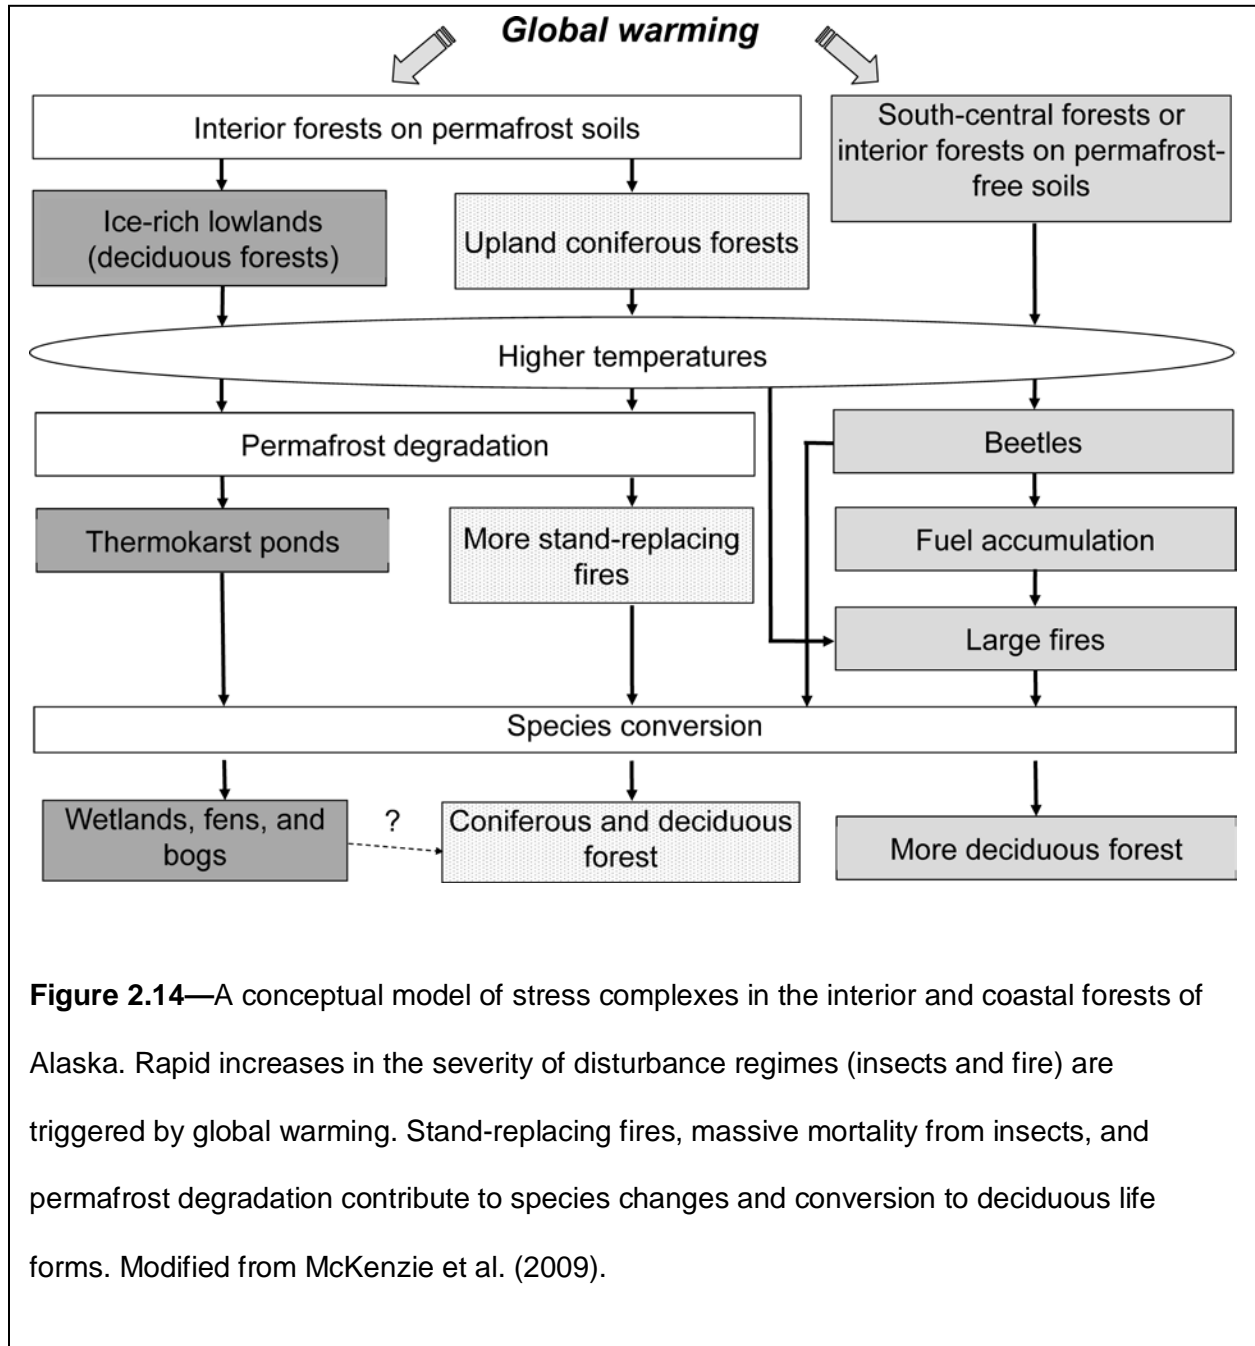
Global warming

Interior forests on permafrost soils

South-central forests or interior forests on permafrost-free soils

Ice-rich lowlands (deciduous forests)

Upland coniferous forests

Higher temperatures

Permafrost degradation

Beetles

Thermokarst ponds

More stand-replacing fires

Fuel accumulation

Large fires

Species conversion

Wetlands, fens, and bogs

?

Coniferous and deciduous forest

More deciduous forest

**Figure 2.14—**A conceptual model of stress complexes in the interior and coastal forests of Alaska. Rapid increases in the severity of disturbance regimes (insects and fire) are triggered by global warming. Stand-replacing fires, massive mortality from insects, and permafrost degradation contribute to species changes and conversion to deciduous life forms. Modified from McKenzie et al. (2009).